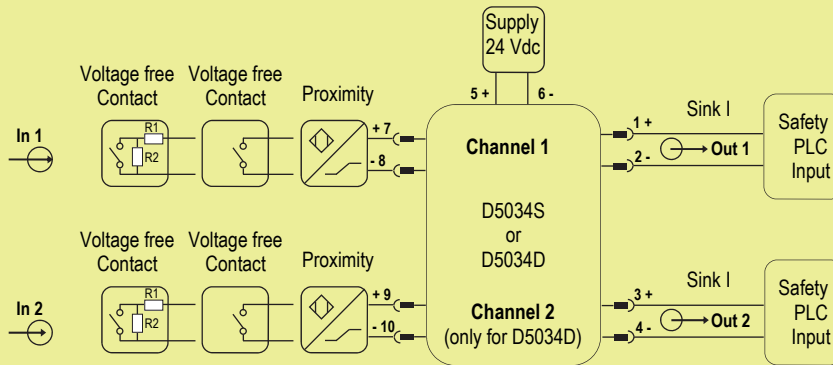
Supply
24 Vdc

5 +
6 -

Voltage free Contact
Voltage free Contact
Proximity

In 1
R1
R2
+ 7
- 8

Channel 1

D5034S
or
D5034D

Channel 2
(only for D5034D)

1 +
2 -
Sink I
Out 1
Safety PLC Input

Voltage free Contact
Voltage free Contact
Proximity

In 2
R1
R2
+ 9
- 10

3 +
4 -
Sink I
Out 2
Safety PLC Input